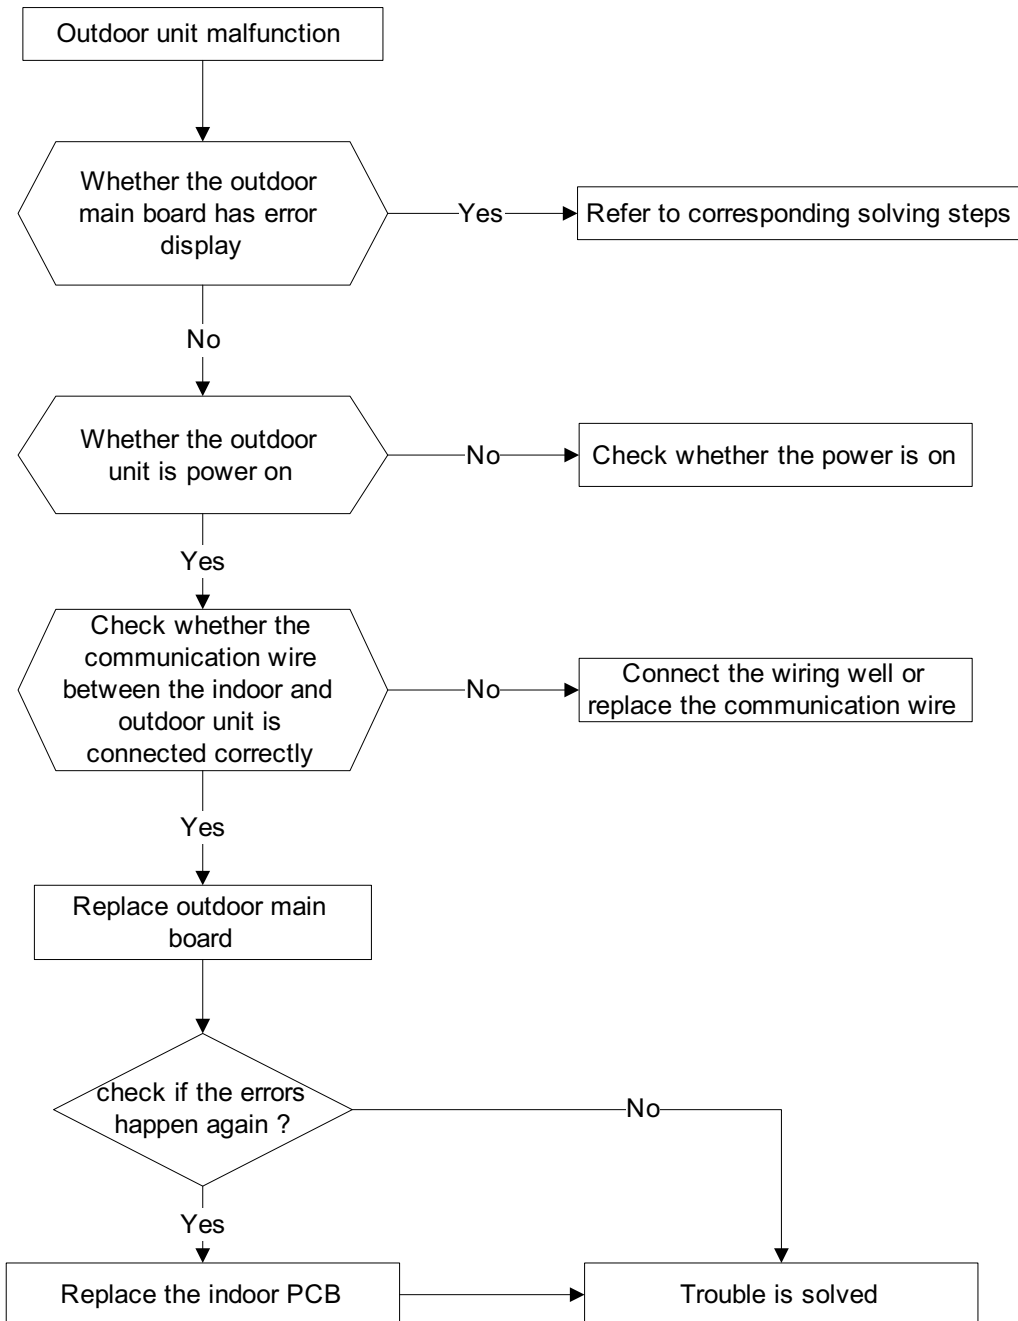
Outdoor unit malfunction

Whether the outdoor main board has error display

Yes

Refer to corresponding solving steps

No

Whether the outdoor unit is power on

No

Check whether the power is on

Yes

Check whether the communication wire between the indoor and outdoor unit is connected correctly

No

Connect the wiring well or replace the communication wire

Yes

Replace outdoor main board

check if the errors happen again ?

No

Yes

Replace the indoor PCB

Trouble is solved